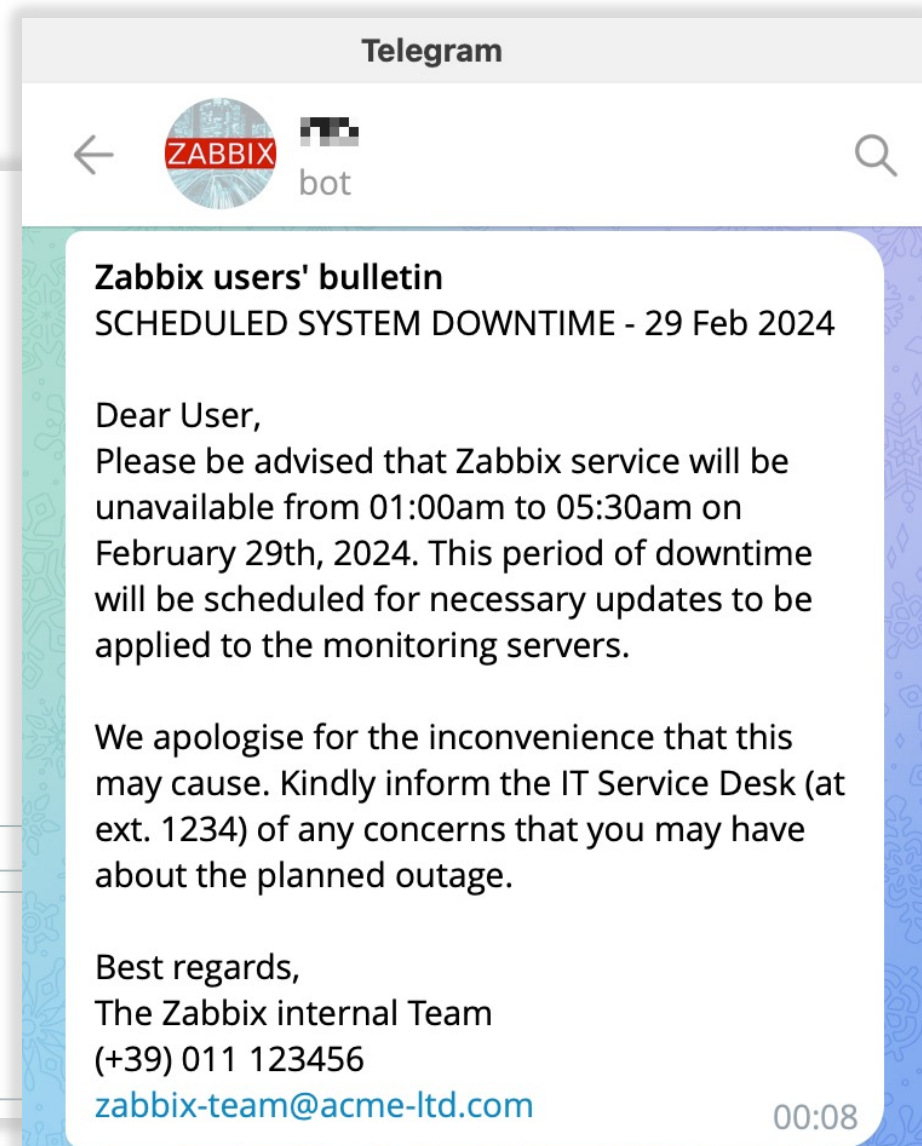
Telegram

ZABBIX

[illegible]
bot

Zabbix users' bulletin
SCHEDULED SYSTEM DOWNTIME - 29 Feb 2024

Dear User,
Please be advised that Zabbix service will be unavailable from 01:00am to 05:30am on February 29th, 2024. This period of downtime will be scheduled for necessary updates to be applied to the monitoring servers.

We apologise for the inconvenience that this may cause. Kindly inform the IT Service Desk (at ext. 1234) of any concerns that you may have about the planned outage.

Best regards,
The Zabbix internal Team
(+39) 011 123456
zabbix-team@acme-ltd.com

00:08